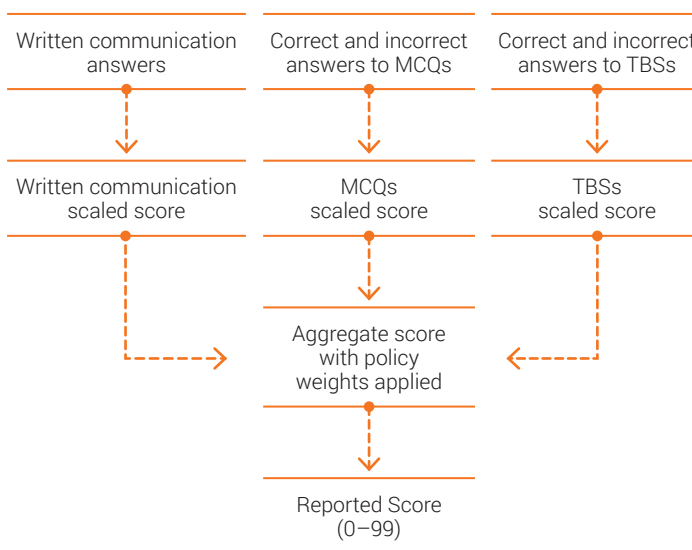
Written communication answers

Correct and incorrect answers to MCQs

Correct and incorrect answers to TBSs

Written communication scaled score

MCQs scaled score

TBSs scaled score

Aggregate score with policy weights applied

Reported Score (0–99)